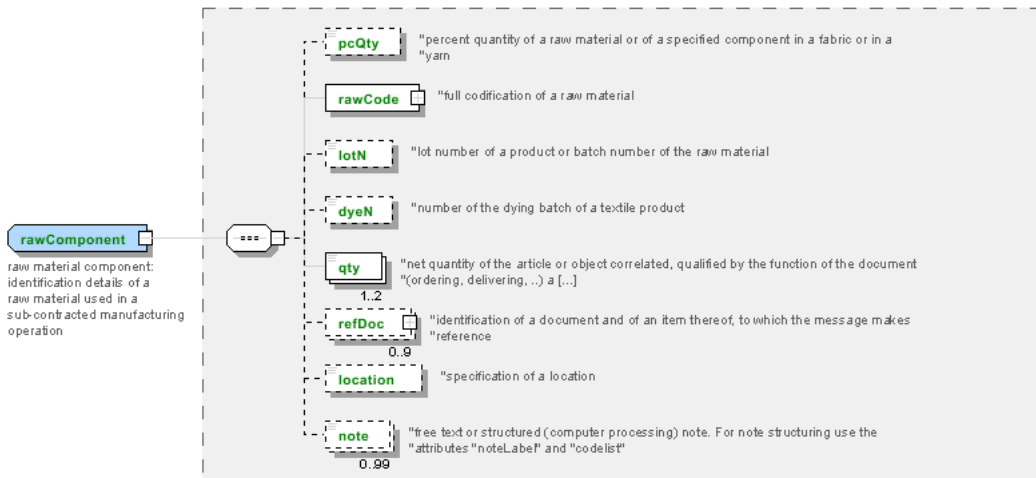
rawComponent

raw material component: identification details of a raw material used in a sub-contracted manufacturing operation

pcQty
"percent quantity of a raw material or of a specified component in a fabric or in a "yarn

rawCode
"full codification of a raw material

lotN
"lot number of a product or batch number of the raw material

dyeN
"number of the dying batch of a textile product

qty
1..2
"net quantity of the article or object correlated, qualified by the function of the document "(ordering, delivering, ..) a [...]

refDoc
0..9
"identification of a document and of an item thereof, to which the message makes "reference

location
"specification of a location

note
0..99
"free text or structured (computer processing) note. For note structuring use the "attributes "noteLabel" and "codelist"